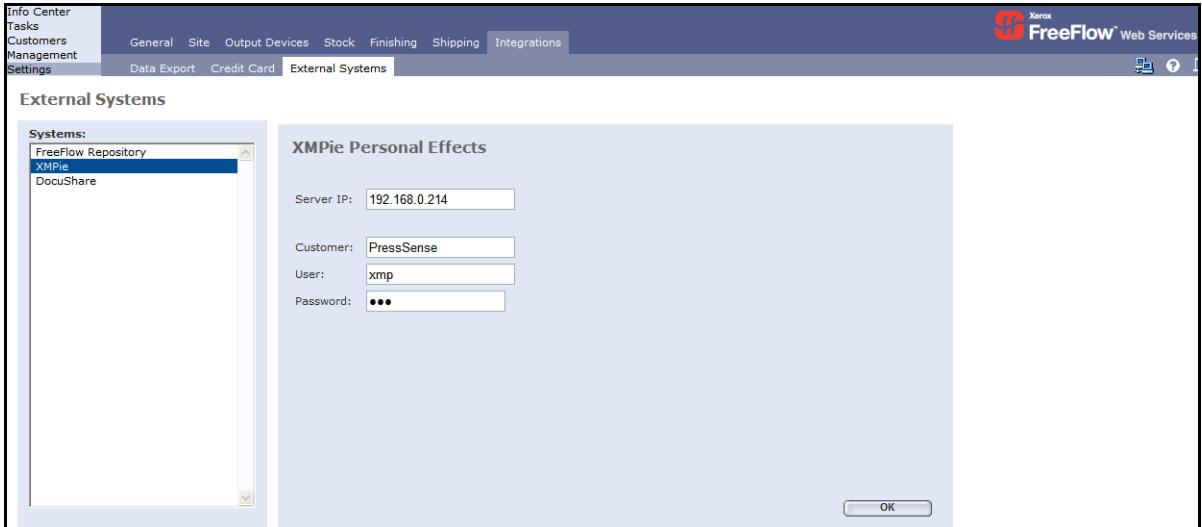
Info Center
Tasks
Customers
Management
Settings

General Site Output Devices Stock Finishing Shipping Integrations

Xerox
FreeFlow Web Services

Data Export Credit Card External Systems

External Systems

Systems:
FreeFlow Repository
XMPie
DocuShare

XMPie Personal Effects

Server IP: 192.168.0.214

Customer: PressSense
User: xmp
Password: ●●●

OK